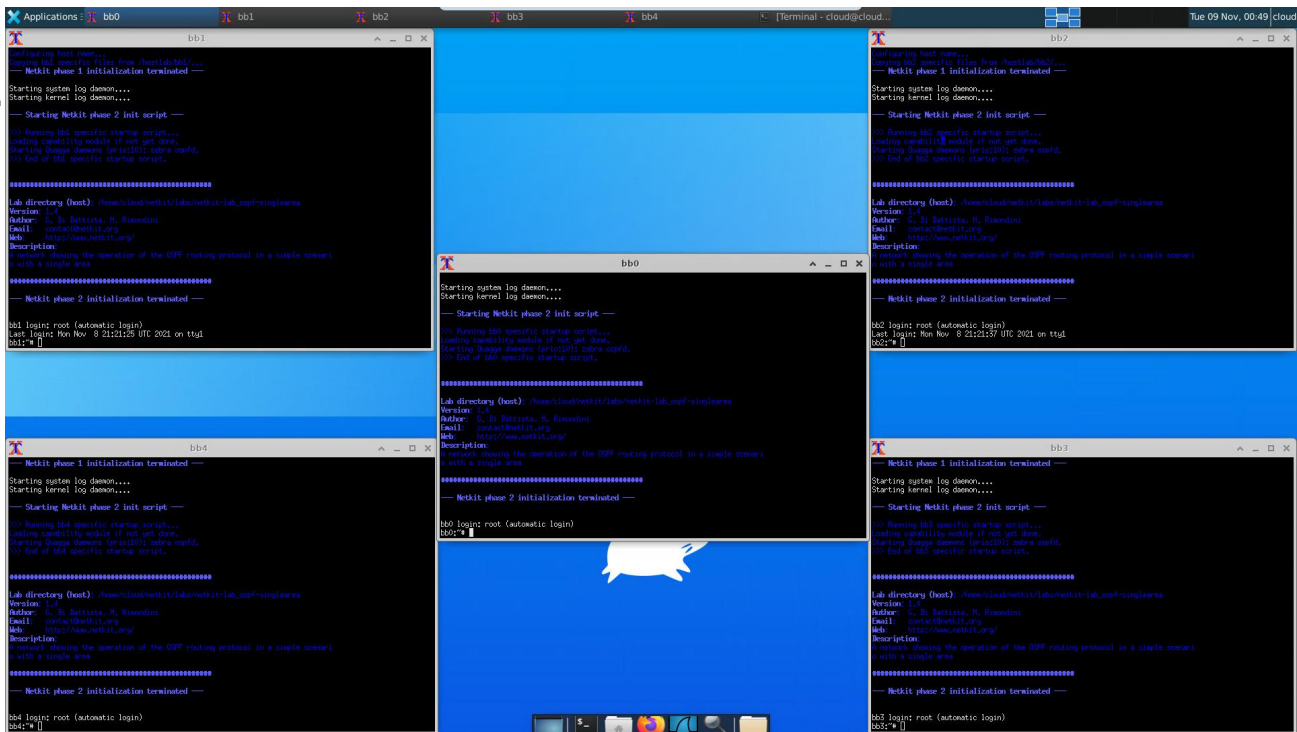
Applications bb0 bb1 bb2 bb3 bb4 [Terminal - cloud@cloud... Tue 09 Nov, 00:49 cloud

bb1

Configuring host name...
Copying bb1 specific files from /hostlab/bb1/...
--- Netkit phase 1 initialization terminated ---

Starting system log daemon....
Starting kernel log daemon....

--- Starting Netkit phase 2 init script ---

>>> Running bb1 specific startup script...
Loading capability module if not yet done.
Starting Quagga daemons (prio:10): zebra ospfd.
<<< End of bb1 specific startup script.

################################################

Lab directory (host): /home/cloud/netkit/labs/netkit-lab_ospf-singlearea
Version: 1.4
Author: S. Di Battista, M. Rimondini
Email: contact@netkit.org
Web: http://www.netkit.org/
Description:
A network showing the operation of the OSPF routing protocol in a simple scenari
o with a single area

################################################

--- Netkit phase 2 initialization terminated ---

bb1 login: root (automatic login)
Last login: Mon Nov 8 21:21:25 UTC 2021 on tty1
bb1:~#

bb2

Configuring host name...
Copying bb2 specific files from /hostlab/bb2/...
--- Netkit phase 1 initialization terminated ---

Starting system log daemon....
Starting kernel log daemon....

--- Starting Netkit phase 2 init script ---

>>> Running bb2 specific startup script...
Loading capability module if not yet done.
Starting Quagga daemons (prio:10): zebra ospfd.
<<< End of bb2 specific startup script.

################################################

Lab directory (host): /home/cloud/netkit/labs/netkit-lab_ospf-singlearea
Version: 1.4
Author: S. Di Battista, M. Rimondini
Email: contact@netkit.org
Web: http://www.netkit.org/
Description:
A network showing the operation of the OSPF routing protocol in a simple scenari
o with a single area

################################################

--- Netkit phase 2 initialization terminated ---

bb2 login: root (automatic login)
Last login: Mon Nov 8 21:21:37 UTC 2021 on tty1
bb2:~#

bb0

Starting system log daemon....
Starting kernel log daemon....

--- Starting Netkit phase 2 init script ---

>>> Running bb0 specific startup script...
Loading capability module if not yet done.
Starting Quagga daemons (prio:10): zebra ospfd.
<<< End of bb0 specific startup script.

################################################

Lab directory (host): /home/cloud/netkit/labs/netkit-lab_ospf-singlearea
Version: 1.4
Author: S. Di Battista, M. Rimondini
Email: contact@netkit.org
Web: http://www.netkit.org/
Description:
A network showing the operation of the OSPF routing protocol in a simple scenari
o with a single area

################################################

--- Netkit phase 2 initialization terminated ---

bb0 login: root (automatic login)
bb0:~#

bb4

--- Netkit phase 1 initialization terminated ---

Starting system log daemon....
Starting kernel log daemon....

--- Starting Netkit phase 2 init script ---

>>> Running bb4 specific startup script...
Loading capability module if not yet done.
Starting Quagga daemons (prio:10): zebra ospfd.
<<< End of bb4 specific startup script.

################################################

Lab directory (host): /home/cloud/netkit/labs/netkit-lab_ospf-singlearea
Version: 1.4
Author: S. Di Battista, M. Rimondini
Email: contact@netkit.org
Web: http://www.netkit.org/
Description:
A network showing the operation of the OSPF routing protocol in a simple scenari
o with a single area

################################################

--- Netkit phase 2 initialization terminated ---

bb4 login: root (automatic login)
bb4:~#

bb3

--- Netkit phase 1 initialization terminated ---

Starting system log daemon....
Starting kernel log daemon....

--- Starting Netkit phase 2 init script ---

>>> Running bb3 specific startup script...
Loading capability module if not yet done.
Starting Quagga daemons (prio:10): zebra ospfd.
<<< End of bb3 specific startup script.

################################################

Lab directory (host): /home/cloud/netkit/labs/netkit-lab_ospf-singlearea
Version: 1.4
Author: S. Di Battista, M. Rimondini
Email: contact@netkit.org
Web: http://www.netkit.org/
Description:
A network showing the operation of the OSPF routing protocol in a simple scenari
o with a single area

################################################

--- Netkit phase 2 initialization terminated ---

bb3 login: root (automatic login)
bb3:~#